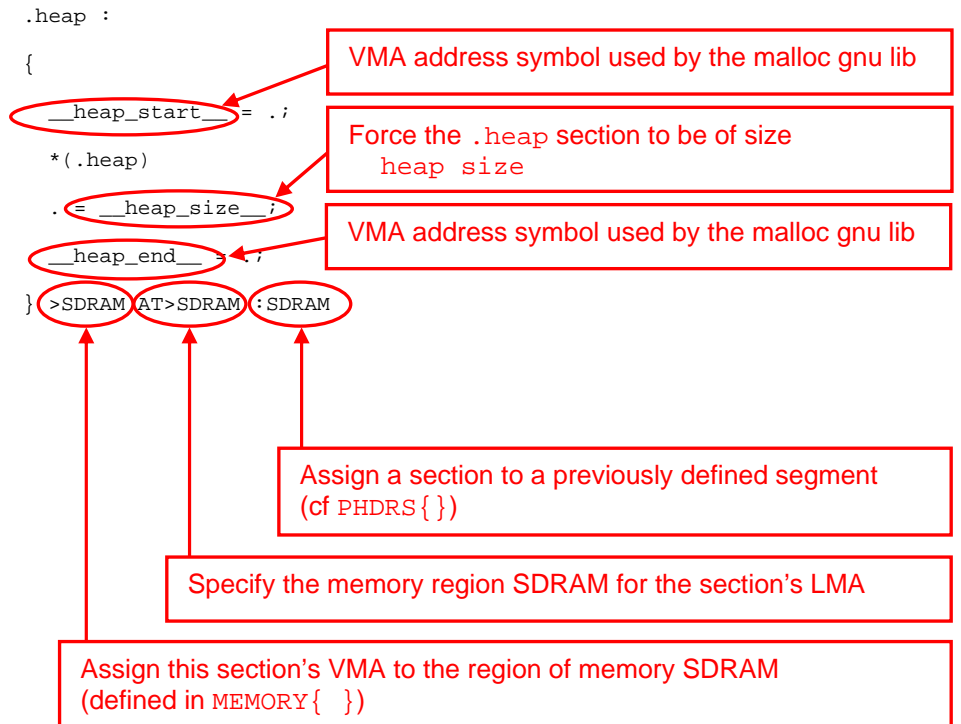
.heap :

{

__heap_start__ = .;

*(.heap)

. = __heap_size__;

__heap_end__ = .;

} >SDRAM AT>SDRAM :SDRAM

VMA address symbol used by the malloc gnu lib

Force the .heap section to be of size heap size

VMA address symbol used by the malloc gnu lib

Assign a section to a previously defined segment (cf PHDRS{})

Specify the memory region SDRAM for the section's LMA

Assign this section's VMA to the region of memory SDRAM (defined in MEMORY{ })